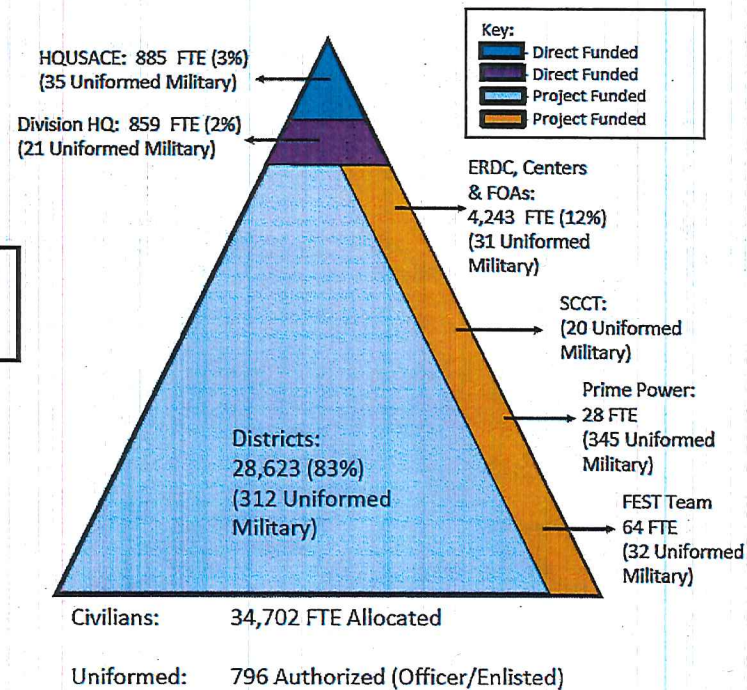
Key:
Direct Funded
Direct Funded
Project Funded
Project Funded

HQUSACE: 885 FTE (3%) (35 Uniformed Military)

Division HQ: 859 FTE (2%) (21 Uniformed Military)

ERDC, Centers & FOAs: 4,243 FTE (12%) (31 Uniformed Military)

SCCT: (20 Uniformed Military)

Prime Power: 28 FTE (345 Uniformed Military)

Districts: 28,623 (83%) (312 Uniformed Military)

FEST Team 64 FTE (32 Uniformed Military)

Civilians: 34,702 FTE Allocated

Uniformed: 796 Authorized (Officer/Enlisted)